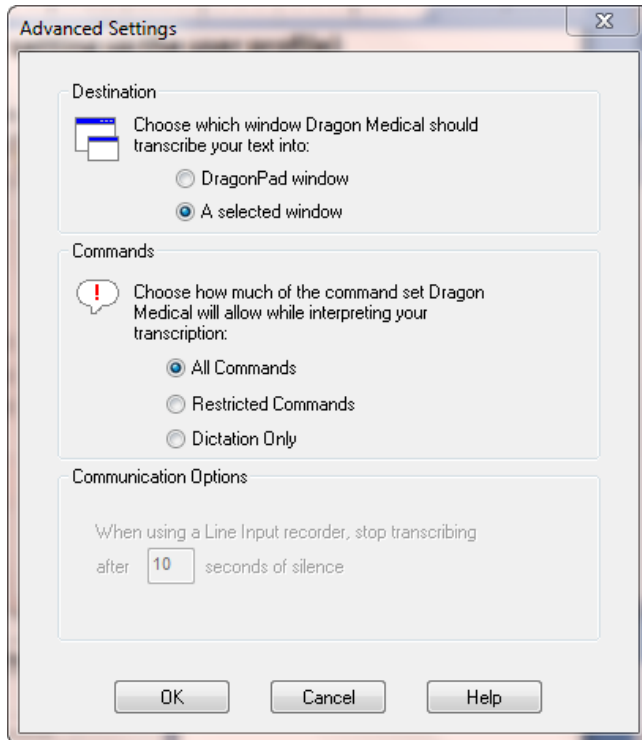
Advanced Settings

Destination

Choose which window Dragon Medical should transcribe your text into:

DragonPad window

A selected window

Commands

Choose how much of the command set Dragon Medical will allow while interpreting your transcription:

All Commands

Restricted Commands

Dictation Only

Communication Options

When using a Line Input recorder, stop transcribing after 10 seconds of silence

OK

Cancel

Help